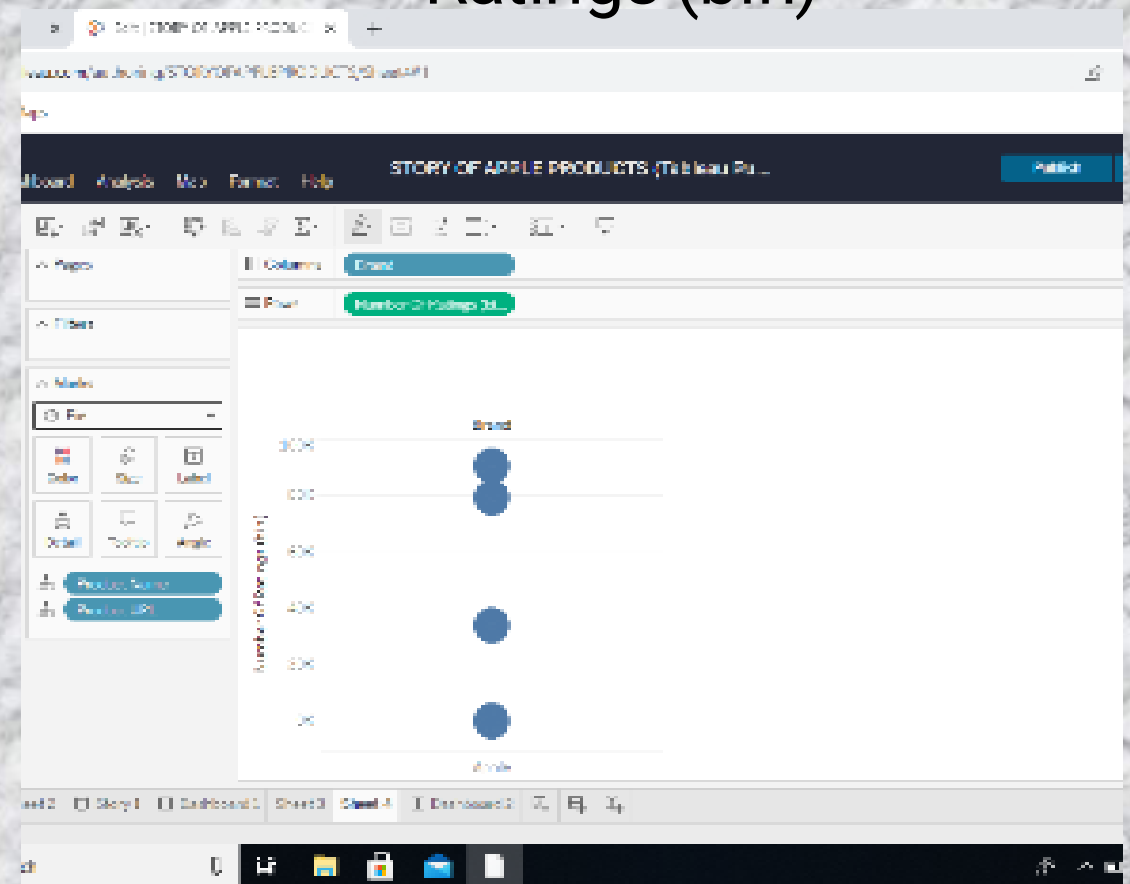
Ratings (bin)

STORY OF APPLE PRODUCTS

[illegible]

Apps

Dashboard Analysis Map Format Help

STORY OF APPLE PRODUCTS (Tableau Pu...

Publish

Pages

Columns Brand

Rows Number Of Ratings (bi...

Filters

Marks

Pie

Color Size Label

Detail Tooltip Angle

Product Name

Ratings (bin)

Brand

100K

80K

60K

40K

20K

0K

Number of Ratings (bin)

Apple

Sheet 2 Story 1 Dashboard 1 Sheet 3 Sheet 4 Dashboard 2